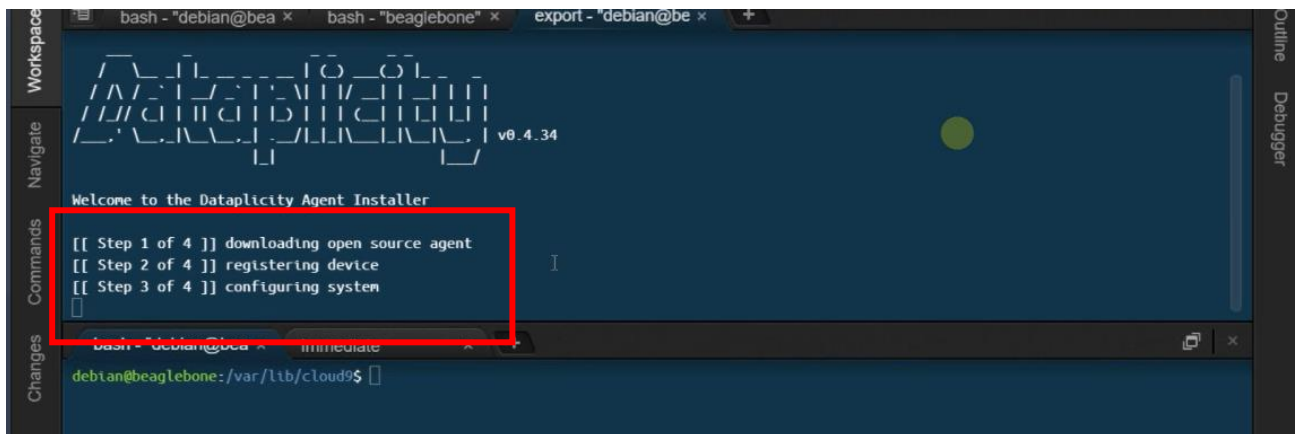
Workspace

Navigate

Commands

Changes

bash - "debian@bea ×

bash - "beaglebone" ×

export - "debian@be ×

+

Outline

Debugger

v0.4.34

Welcome to the Dataplicity Agent Installer

[[ Step 1 of 4 ]] downloading open source agent
[[ Step 2 of 4 ]] registering device
[[ Step 3 of 4 ]] configuring system

bash - "debian@bea ×

Immediate ×

+

debian@beaglebone:/var/lib/cloud9$